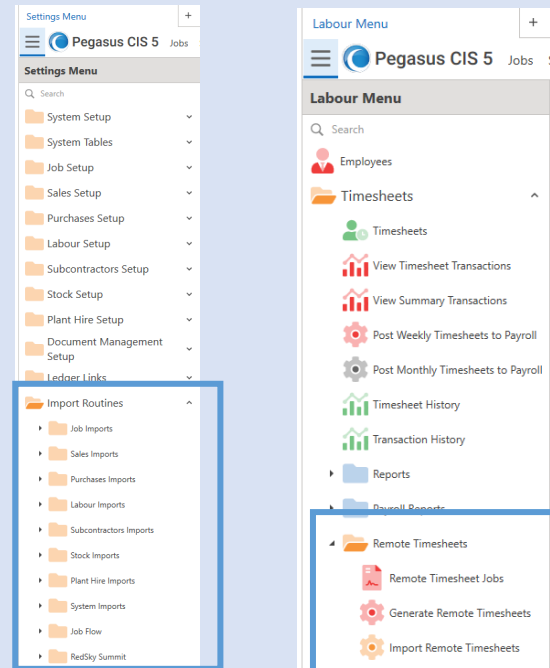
Settings Menu
+
Pegasus CIS 5 Jobs
Settings Menu
Search
System Setup
System Tables
Job Setup
Sales Setup
Purchases Setup
Labour Setup
Subcontractors Setup
Stock Setup
Plant Hire Setup
Document Management Setup
Ledger Links
Import Routines
Job Imports
Sales Imports
Purchases Imports
Labour Imports
Subcontractors Imports
Stock Imports
Plant Hire Imports
System Imports
Job Flow
RedSky Summit

Labour Menu
+
Pegasus CIS 5 Jobs
Labour Menu
Search
Employees
Timesheets
Timesheets
View Timesheet Transactions
View Summary Transactions
Post Weekly Timesheets to Payroll
Post Monthly Timesheets to Payroll
Timesheet History
Transaction History
Reports
Payroll Reports
Remote Timesheets
Remote Timesheet Jobs
Generate Remote Timesheets
Import Remote Timesheets